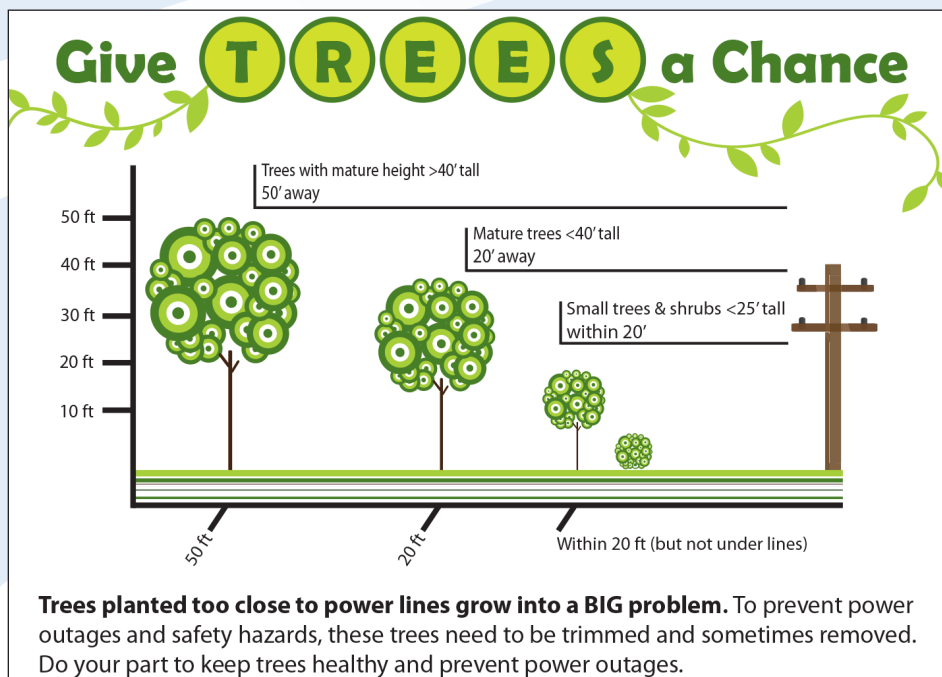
Give T R E E S a Chance

Trees with mature height >40′ tall
50′ away

Mature trees <40′ tall
20′ away

Small trees & shrubs <25′ tall
within 20′

50 ft
40 ft
30 ft
20 ft
10 ft

50 ft
20 ft
Within 20 ft (but not under lines)

**Trees planted too close to power lines grow into a BIG problem.** To prevent power outages and safety hazards, these trees need to be trimmed and sometimes removed. Do your part to keep trees healthy and prevent power outages.